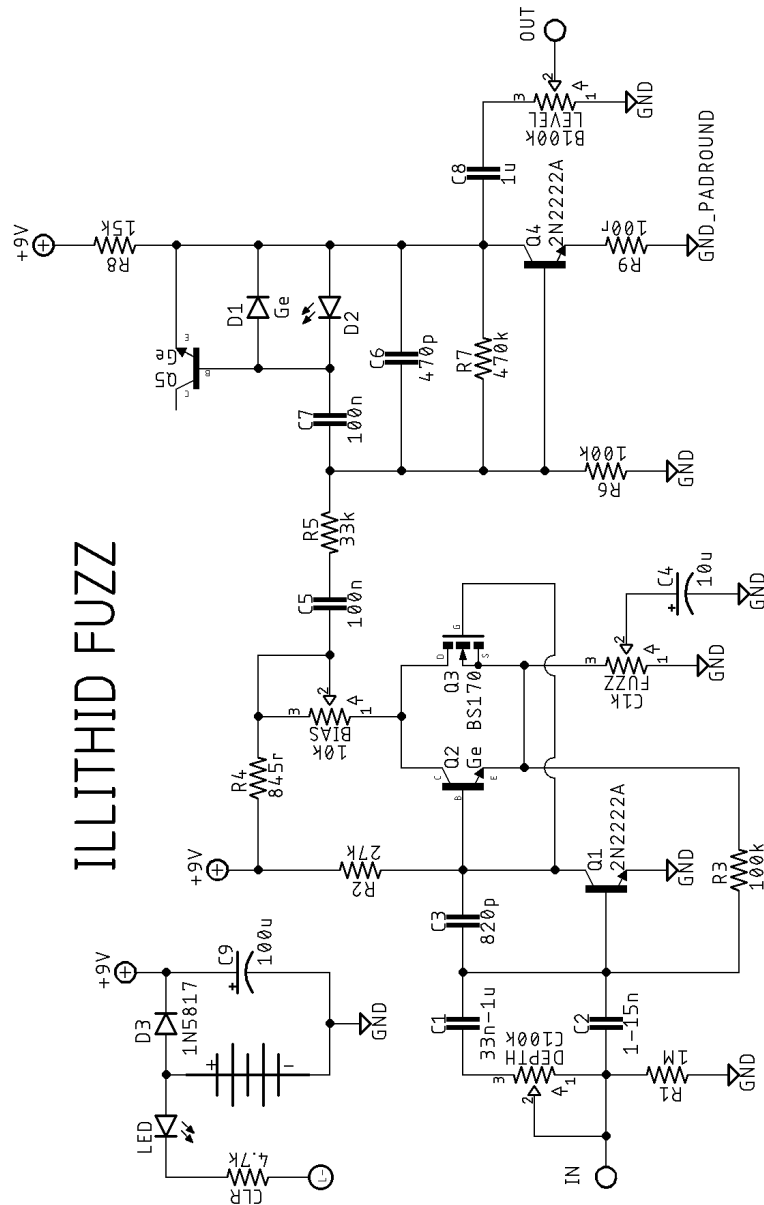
ILLITHID FUZZ

OUT
2
3
1
GND
B100k
LEVEL
C8
1u
2N2222A
Q4
R9
100r
GND_PADROUND
+9V
R8
15k
Q5
Ge
D1
Ge
D2
C6
470p
R7
470k
C7
100n
R6
100k
GND
R5
33k
C5
100n
C4
10u
GND
Q3
BS170
2
3
1
FUZZ
C1k
GND
R4
845r
2
3
1
BIAS
10k
Q2
Ge
+9V
R2
27k
Q1
2N2222A
GND
R3
100k
C3
820p
C1
33n-1u
C2
1-15n
3
2
1
DEPTH
C100k
R1
1M
GND
IN
+9V
C9
100u
D3
1N5817
+
-
GND
LED
CLR
4.7k